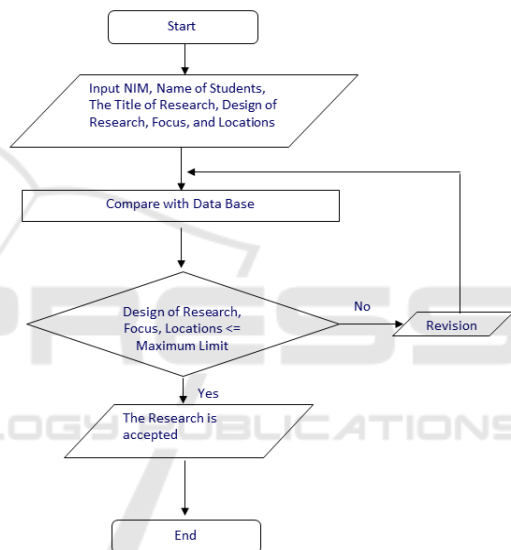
Start

Input NIM, Name of Students, The Title of Research, Design of Research, Focus, and Locations

Compare with Data Base

Design of Research, Focus, Locations <= Maximum Limit

No

Revision

Yes

The Research is accepted

End

PRESS
LOGY PUBLICATIONS